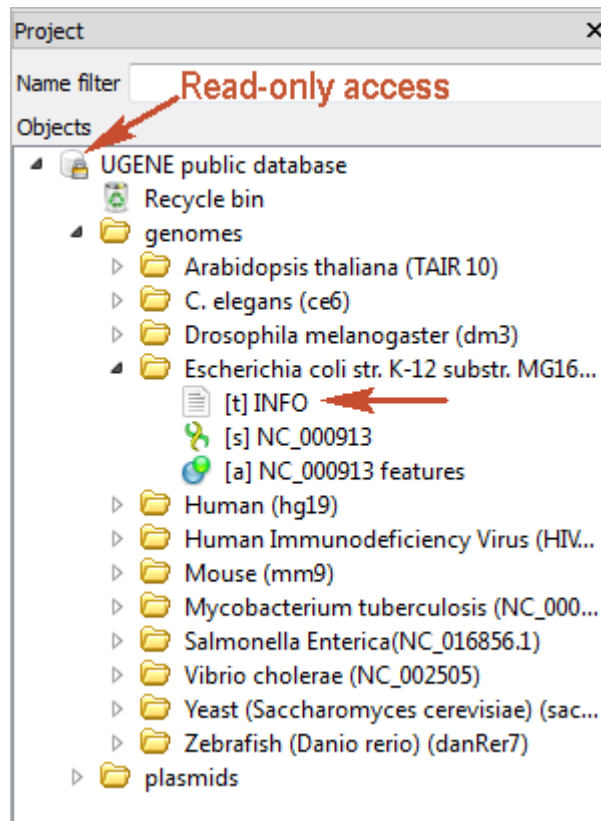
Project
Name filter
Read-only access
Objects
UGENE public database
Recycle bin
genomes
Arabidopsis thaliana (TAIR 10)
C. elegans (ce6)
Drosophila melanogaster (dm3)
Escherichia coli str. K-12 substr. MG16...
[t] INFO
[s] NC_000913
[a] NC_000913 features
Human (hg19)
Human Immunodeficiency Virus (HIV...
Mouse (mm9)
Mycobacterium tuberculosis (NC_000...
Salmonella Enterica(NC_016856.1)
Vibrio cholerae (NC_002505)
Yeast (Saccharomyces cerevisiae) (sac...
Zebrafish (Danio rerio) (danRer7)
plasmids